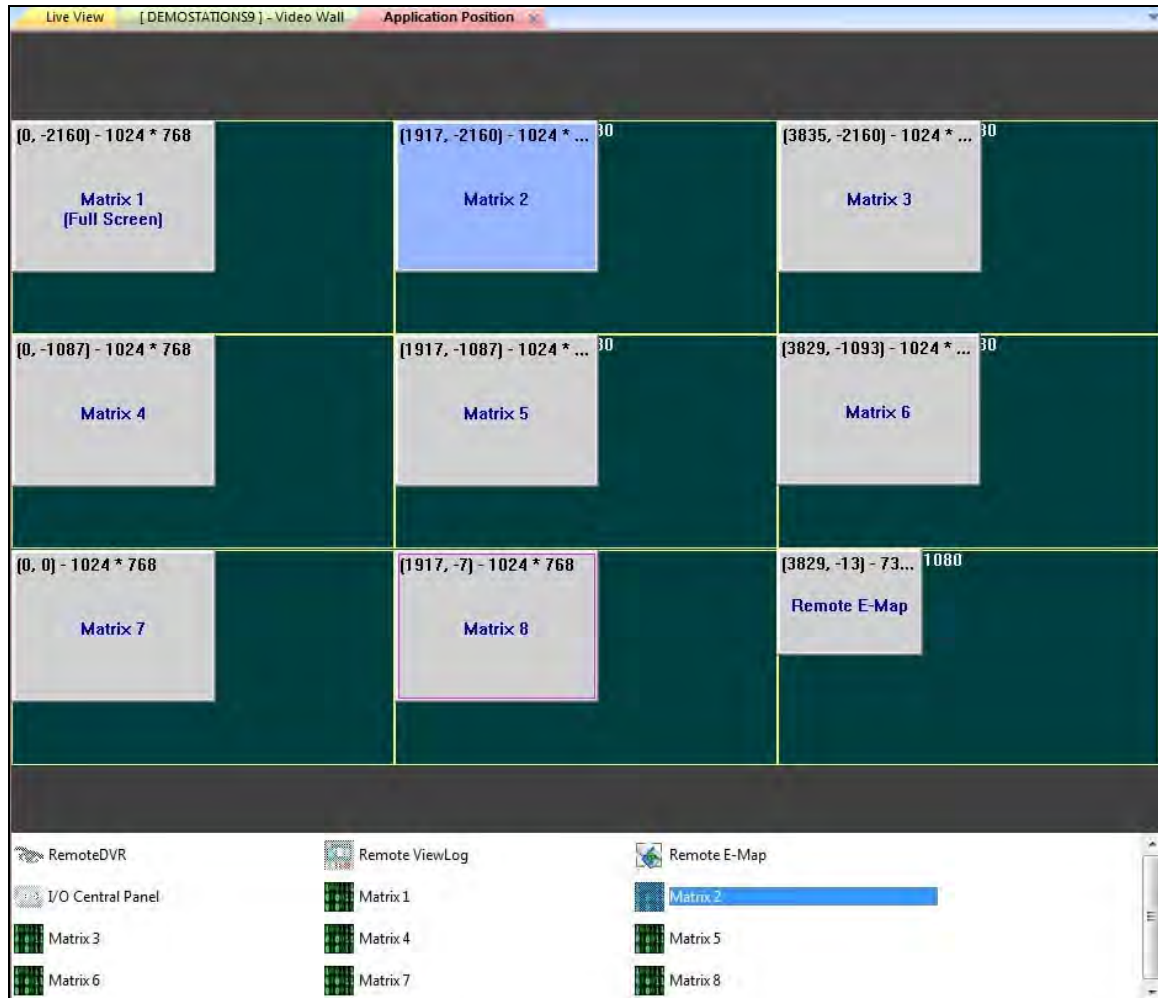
Live View [ DEMOSTATIONS9 ] - Video Wall Application Position

(0, -2160) - 1024 * 768
Matrix 1
(Full Screen)

(1917, -2160) - 1024 * ... 30
Matrix 2

(3835, -2160) - 1024 * ... 30
Matrix 3

(0, -1087) - 1024 * 768
Matrix 4

(1917, -1087) - 1024 * ... 30
Matrix 5

(3829, -1093) - 1024 * ... 30
Matrix 6

(0, 0) - 1024 * 768
Matrix 7

(1917, -7) - 1024 * 768
Matrix 8

(3829, -13) - 73... 1080
Remote E-Map

RemoteDVR
Remote ViewLog
Remote E-Map
I/O Central Panel
Matrix 1
Matrix 2
Matrix 3
Matrix 4
Matrix 5
Matrix 6
Matrix 7
Matrix 8